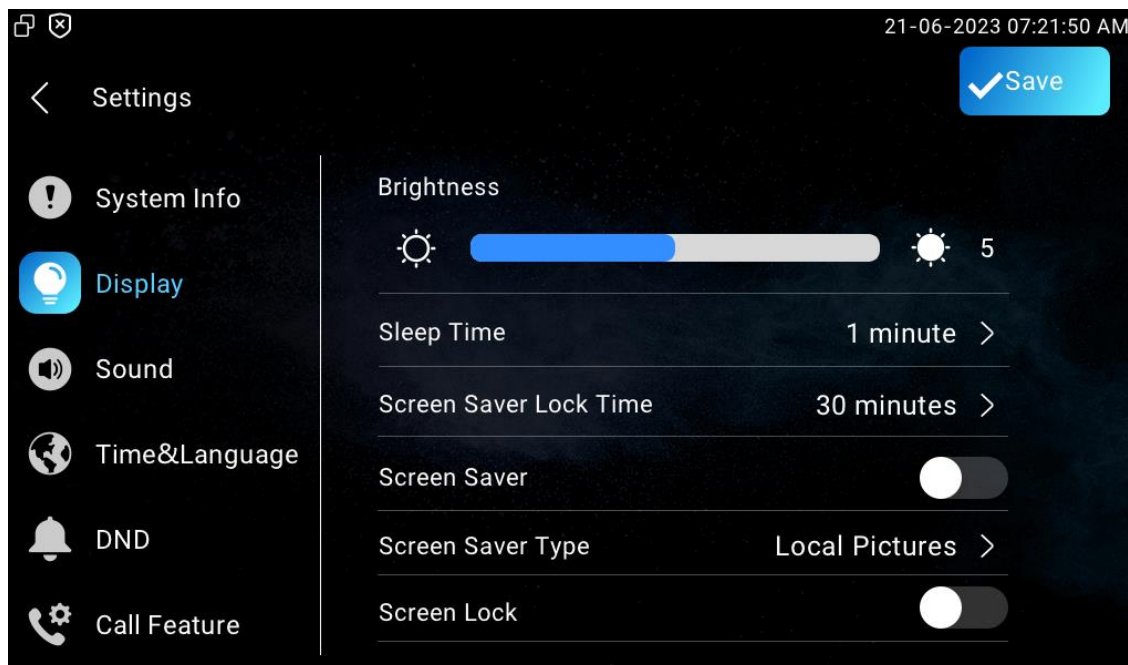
21-06-2023 07:21:50 AM

<

Settings

Save

System Info

Display

Sound

Time&Language

DND

Call Feature

Brightness

5

Sleep Time
1 minute >

Screen Saver Lock Time
30 minutes >

Screen Saver

Screen Saver Type
Local Pictures >

Screen Lock